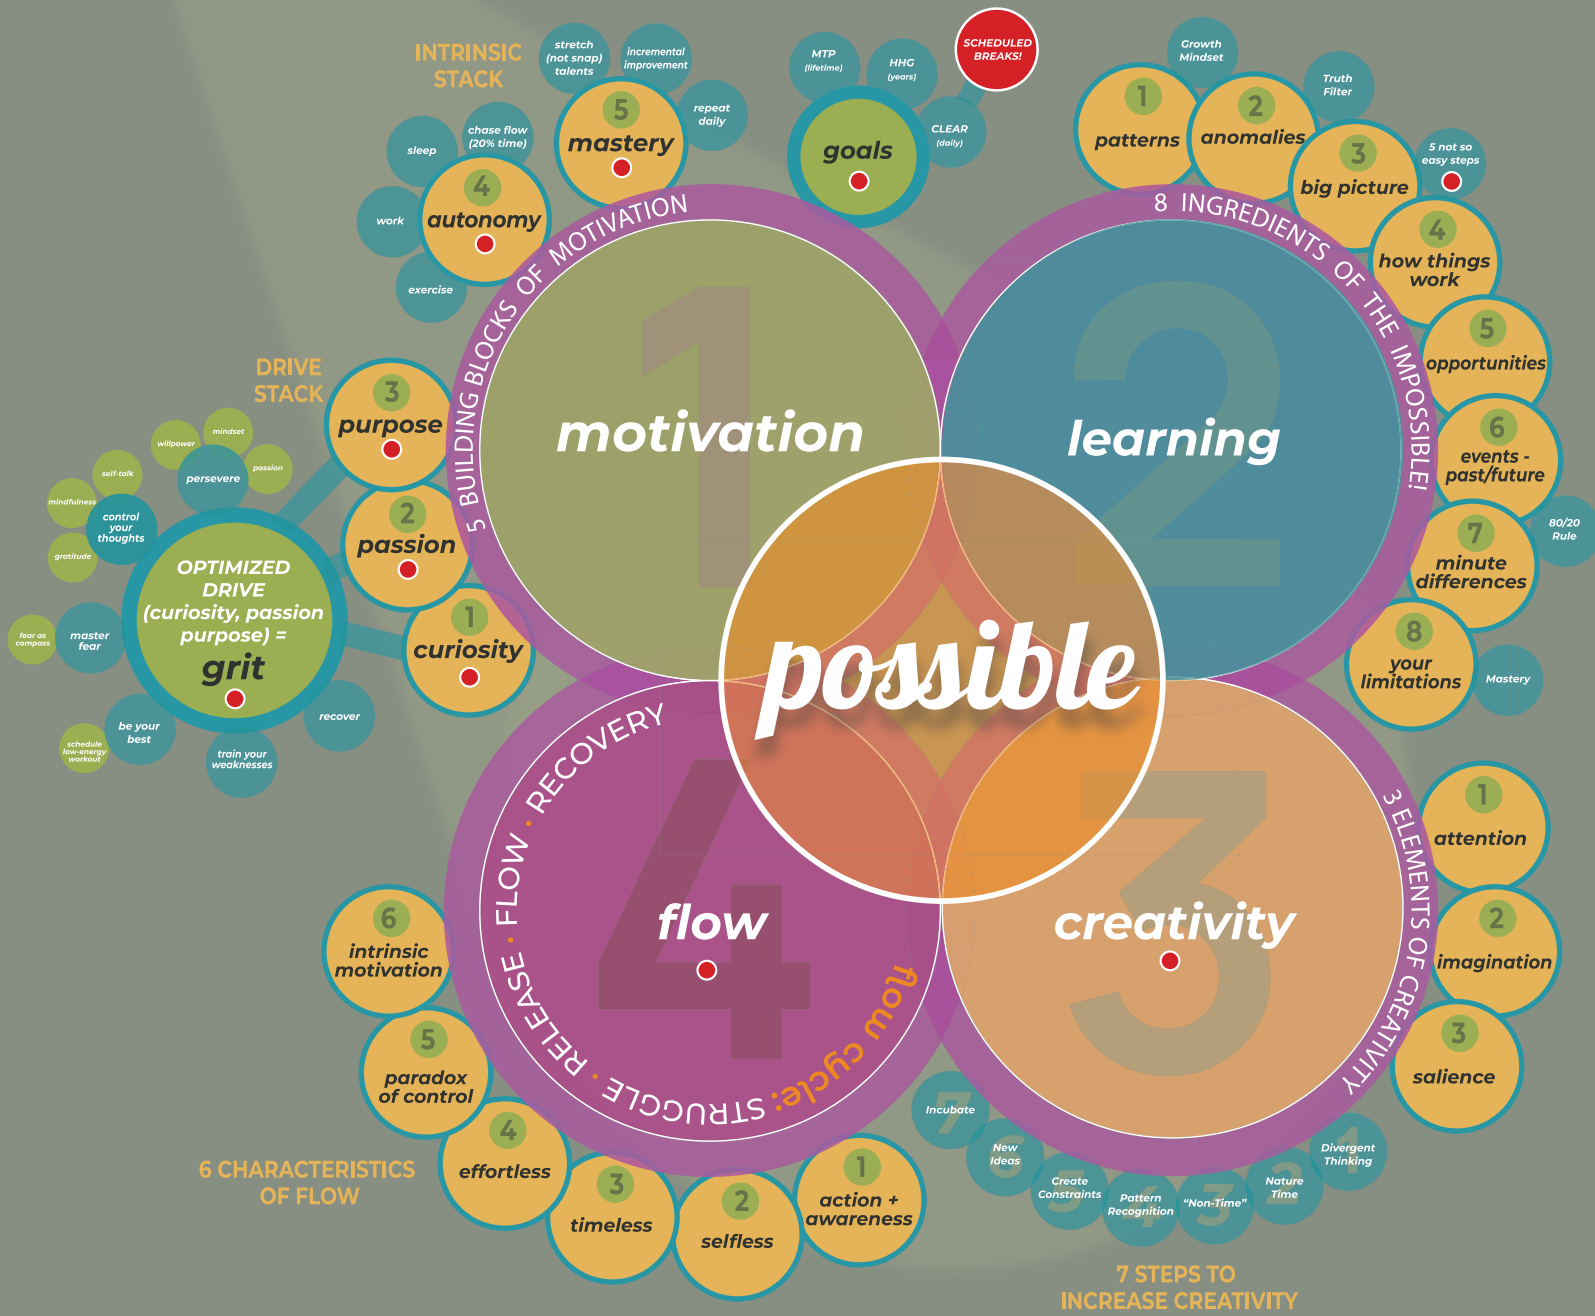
INTRINSIC STACK

stretch (not snap) talents

incremental improvement

5 mastery

repeat daily

chase flow (20% time)

sleep

4 autonomy

work

exercise

MTP (lifetime)

HHG (years)

SCHEDULED BREAKS!

goals

CLEAR (daily)

Growth Mindset

Truth Filter

1 patterns

2 anomalies

3 big picture

5 not so easy steps

4 how things work

5 opportunities

6 events - past/future

80/20 Rule

7 minute differences

8 your limitations

Mastery

5 BUILDING BLOCKS OF MOTIVATION

8 INGREDIENTS OF THE IMPOSSIBLE!

1 motivation

2 learning

possible

DRIVE STACK

3 purpose

2 passion

1 curiosity

willpower

mindset

self-talk

persevere

passion

mindfulness

control your thoughts

gratitude

OPTIMIZED DRIVE (curiosity, passion purpose) = grit

fear as compass

master fear

recover

be your best

schedule low-energy workout

train your weaknesses

FLOW · RECOVERY · RELEASE · STRUGGLE · flow cycle:

4 flow

3 creativity

3 ELEMENTS OF CREATIVITY

1 attention

2 imagination

3 salience

6 intrinsic motivation

5 paradox of control

4 effortless

3 timeless

2 selfless

1 action + awareness

6 CHARACTERISTICS OF FLOW

7 Incubate

6 New Ideas

5 Create Constraints

4 Pattern Recognition

3 "Non-Time"

2 Nature Time

1 Divergent Thinking

7 STEPS TO INCREASE CREATIVITY